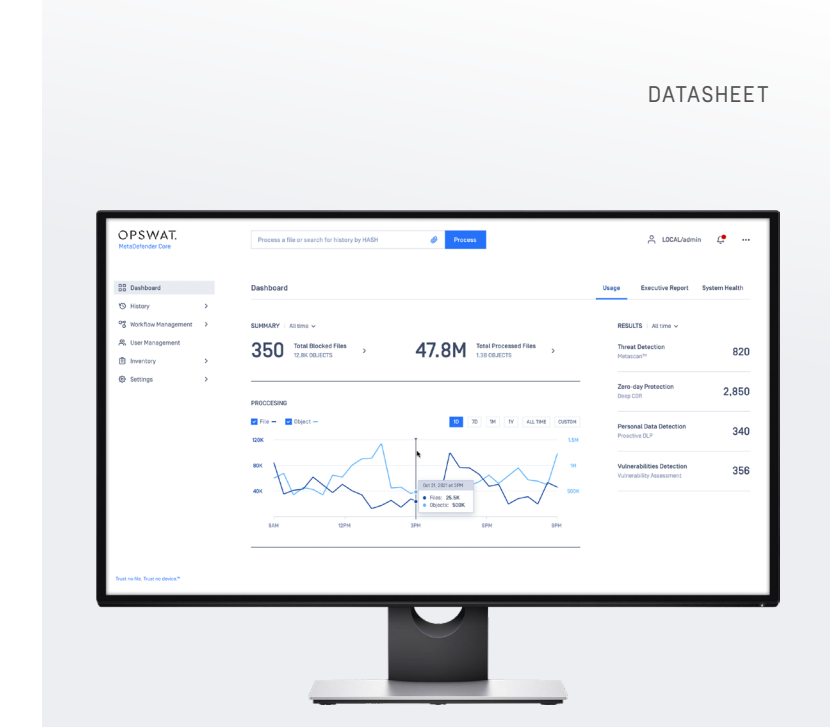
DATASHEET

OPSWAT.
MetaDefender Core

Process a file or search for history by HASH
Process

LOCAL/admin
...

Dashboard
History
Workflow Management
User Management
Inventory
Settings

Trust no file. Trust no device.™

Dashboard

Usage
Executive Report
System Health

SUMMARY | All time

350 Total Blocked Files 12.8K OBJECTS

47.8M Total Processed Files 1.38 OBJECTS

PROCESSING

File — Object —

1D 7D 1M 1Y ALL TIME CUSTOM

120K
80K
40K

1.5M
1M
500K

6AM 12PM 3PM 6PM 9PM

Oct 31, 2017 at 3PM
Files: 26.5K
Objects: 503K

RESULTS | All time

Threat Detection
Metascan™
820

Zero-day Protection
Deep CDR
2,850

Personal Data Detection
Proactive DLP
340

Vulnerabilities Detection
Vulnerability Assessment
356